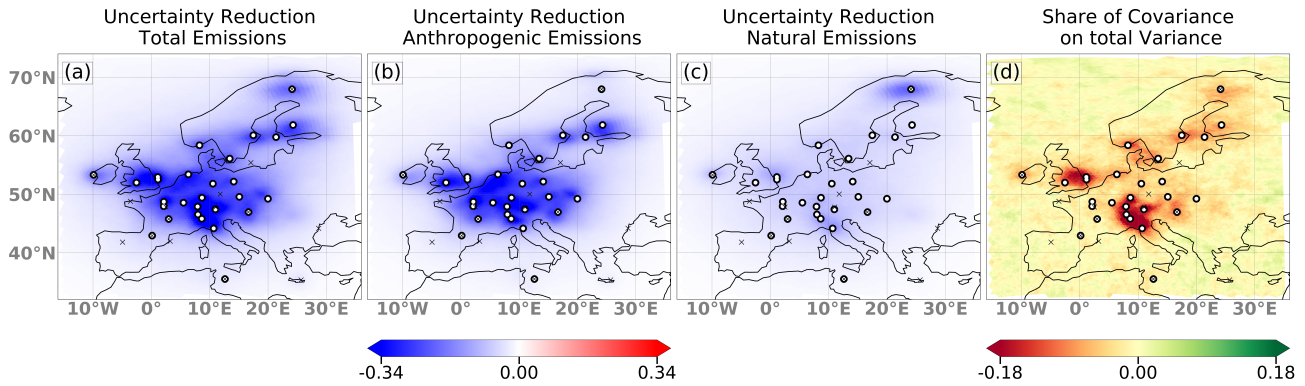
Uncertainty Reduction
Total Emissions

Uncertainty Reduction
Anthropogenic Emissions

Uncertainty Reduction
Natural Emissions

Share of Covariance
on total Variance

(a)
(b)
(c)
(d)

70°N
60°N
50°N
40°N

10°W 0° 10°E 20°E 30°E
10°W 0° 10°E 20°E 30°E
10°W 0° 10°E 20°E 30°E
10°W 0° 10°E 20°E 30°E

-0.34 0.00 0.34

-0.18 0.00 0.18